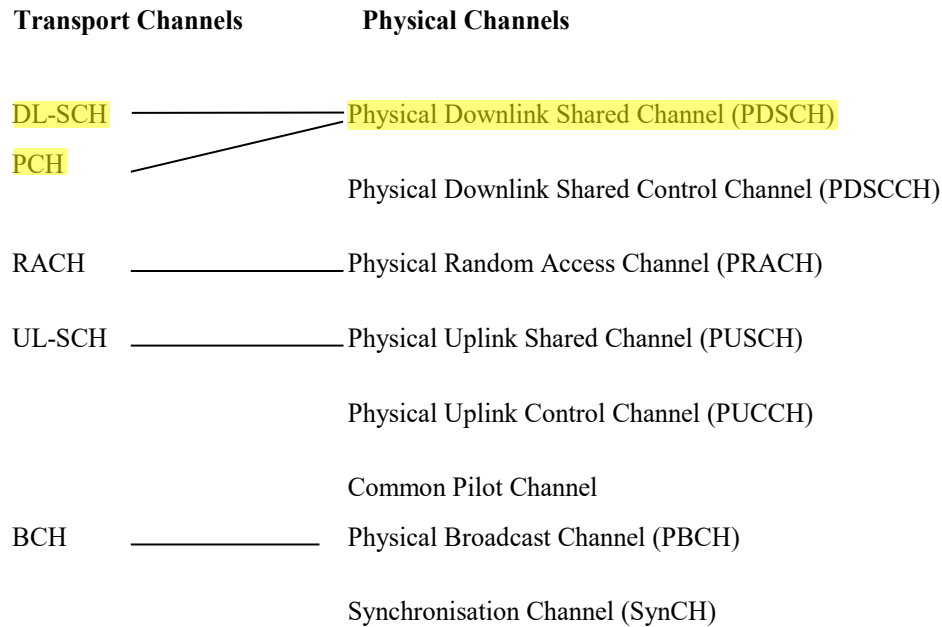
**Transport Channels** **Physical Channels**

DL-SCH Physical Downlink Shared Channel (PDSCH)

PCH

Physical Downlink Shared Control Channel (PDSCCH)

RACH Physical Random Access Channel (PRACH)

UL-SCH Physical Uplink Shared Channel (PUSCH)

Physical Uplink Control Channel (PUCCH)

Common Pilot Channel

BCH Physical Broadcast Channel (PBCH)

Synchronisation Channel (SynCH)